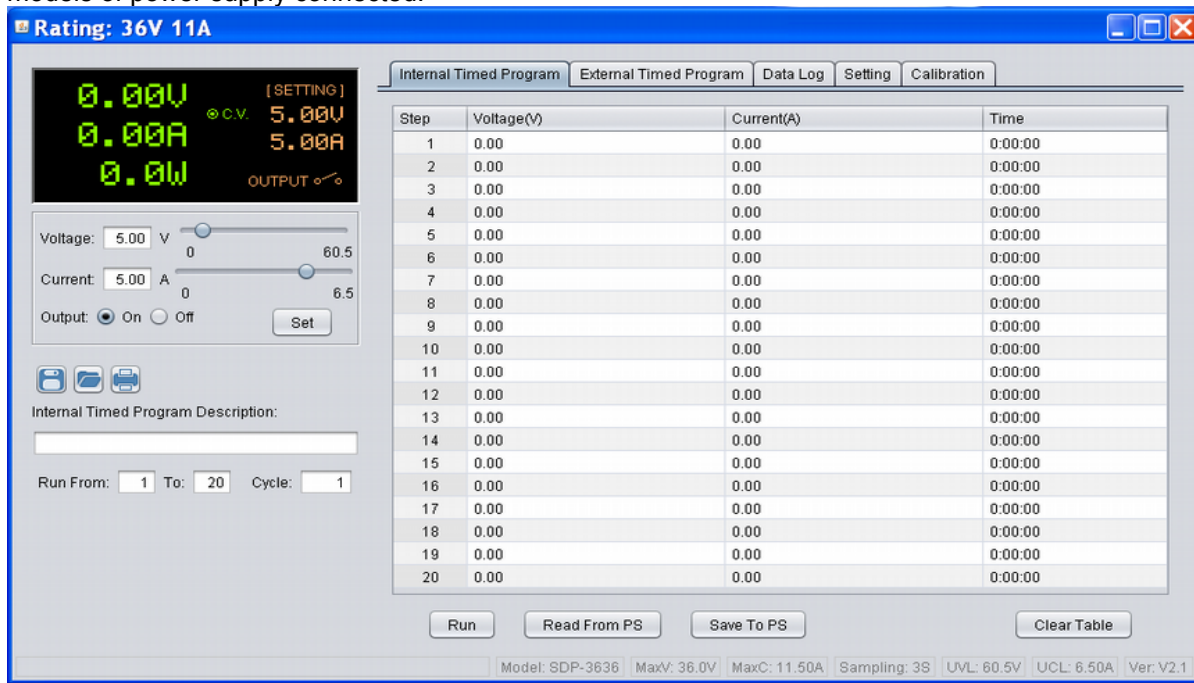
Rating: 36V 11A

0.00V
0.00A
0.0W
C.V.
[SETTING]
5.00V
5.00A
OUTPUT

Voltage: 5.00 V
0
60.5
Current: 5.00 A
0
6.5
Output: On Off
Set

Internal Timed Program Description:

Run From: 1 To: 20 Cycle: 1

Internal Timed Program | External Timed Program | Data Log | Setting | Calibration

| Step | Voltage(V) | Current(A) | Time |
|---|---|---|---|
| 1 | 0.00 | 0.00 | 0:00:00 |
| 2 | 0.00 | 0.00 | 0:00:00 |
| 3 | 0.00 | 0.00 | 0:00:00 |
| 4 | 0.00 | 0.00 | 0:00:00 |
| 5 | 0.00 | 0.00 | 0:00:00 |
| 6 | 0.00 | 0.00 | 0:00:00 |
| 7 | 0.00 | 0.00 | 0:00:00 |
| 8 | 0.00 | 0.00 | 0:00:00 |
| 9 | 0.00 | 0.00 | 0:00:00 |
| 10 | 0.00 | 0.00 | 0:00:00 |
| 11 | 0.00 | 0.00 | 0:00:00 |
| 12 | 0.00 | 0.00 | 0:00:00 |
| 13 | 0.00 | 0.00 | 0:00:00 |
| 14 | 0.00 | 0.00 | 0:00:00 |
| 15 | 0.00 | 0.00 | 0:00:00 |
| 16 | 0.00 | 0.00 | 0:00:00 |
| 17 | 0.00 | 0.00 | 0:00:00 |
| 18 | 0.00 | 0.00 | 0:00:00 |
| 19 | 0.00 | 0.00 | 0:00:00 |
| 20 | 0.00 | 0.00 | 0:00:00 |

Run | Read From PS | Save To PS | Clear Table

Model: SDP-3636 | MaxV: 36.0V | MaxC: 11.50A | Sampling: 3S | UVL: 60.5V | UCL: 6.50A | Ver: V2.1